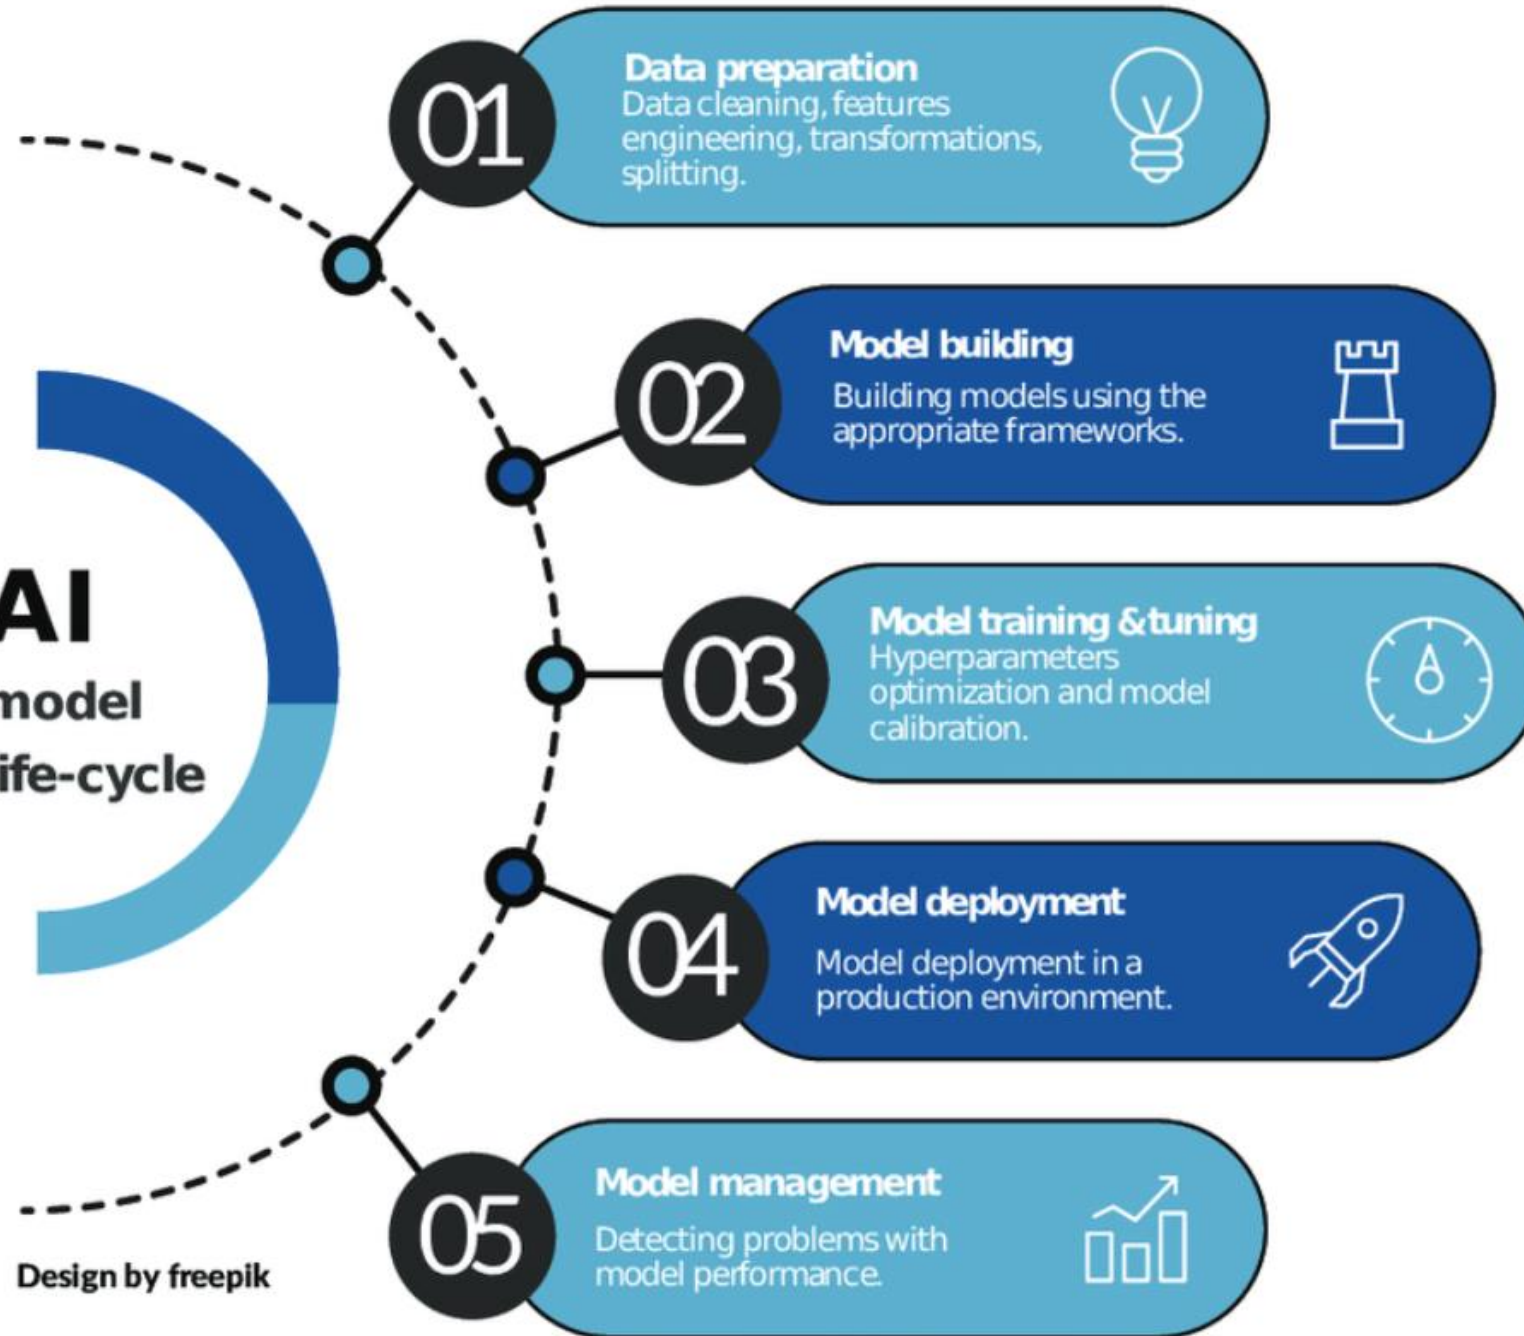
AI
model
ife-cycle

01
Data preparation
Data cleaning, features engineering, transformations, splitting.

02
Model building
Building models using the appropriate frameworks.

03
Model training & tuning
Hyperparameters optimization and model calibration.

04
Model deployment
Model deployment in a production environment.

05
Model management
Detecting problems with model performance.

Design by freepik